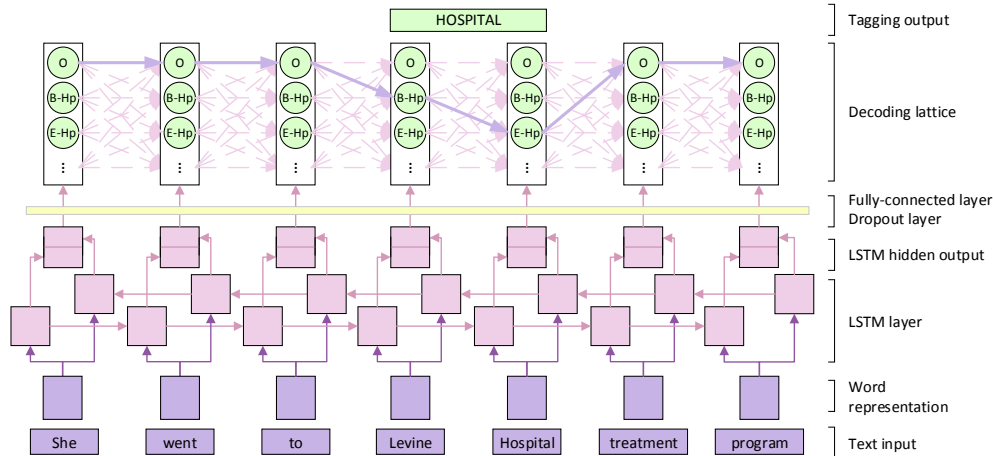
HOSPITAL

O
B-Hp
E-Hp
⋮

O
B-Hp
E-Hp
⋮

O
B-Hp
E-Hp
⋮

O
B-Hp
E-Hp
⋮

O
B-Hp
E-Hp
⋮

O
B-Hp
E-Hp
⋮

O
B-Hp
E-Hp
⋮

She went to Levine Hospital treatment program

Tagging output

Decoding lattice

Fully-connected layer
Dropout layer

LSTM hidden output

LSTM layer

Word representation

Text input